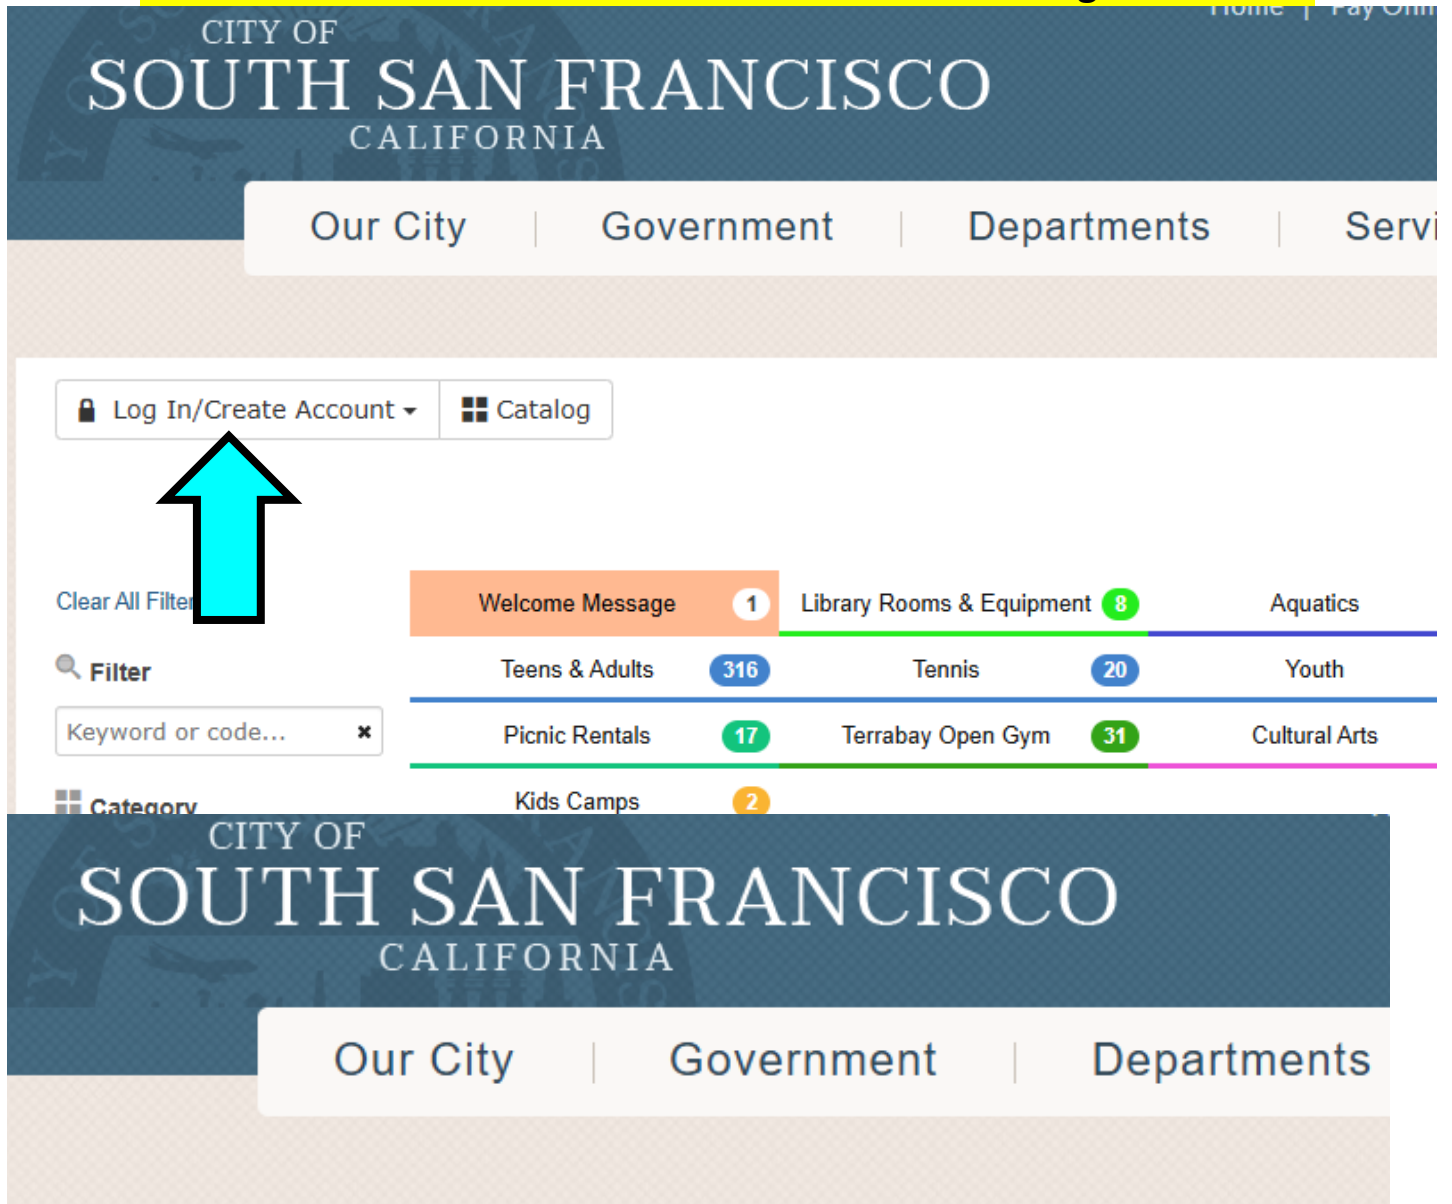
Home | Pay Onli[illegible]

CITY OF
SOUTH SAN FRANCISCO
CALIFORNIA

Our City | Government | Departments | Servi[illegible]

Log In/Create Account | Catalog

Clear All Filte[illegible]

Filter

Keyword or code...

Category

| Welcome Message 1 | Library Rooms & Equipment 8 | Aquatics |
|---|---|---|
| Teens & Adults 316 | Tennis 20 | Youth |
| Picnic Rentals 17 | Terrabay Open Gym 31 | Cultural Arts |
| Kids Camps 2 | | |

CITY OF
SOUTH SAN FRANCISCO
CALIFORNIA

Our City | Government | Departments